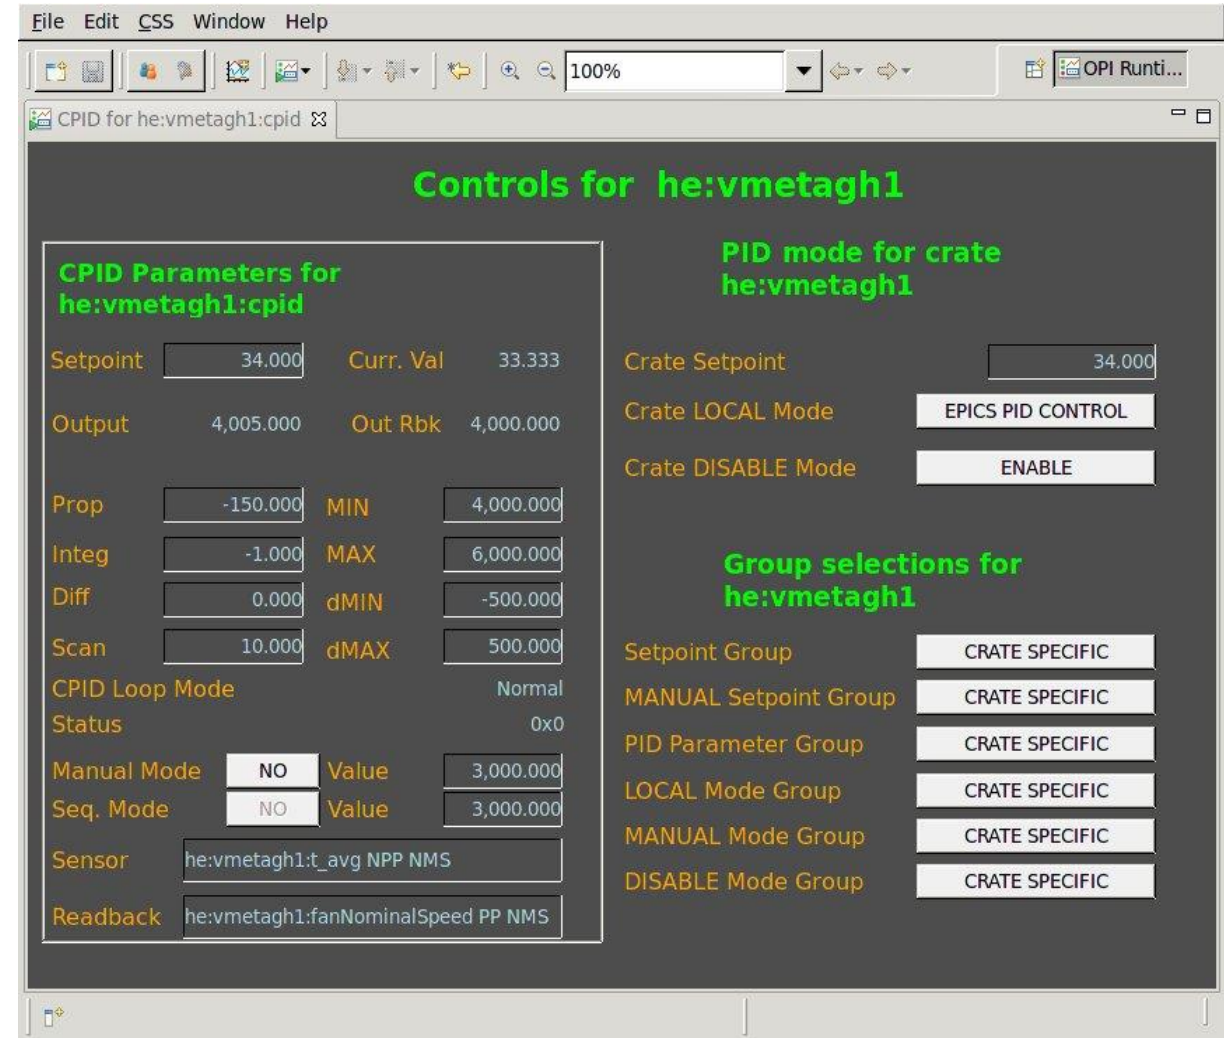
File Edit CSS Window Help

100%

OPI Runti...

CPID for he:vmetagh1:cpid

Controls for he:vmetagh1

CPID Parameters for he:vmetagh1:cpid

Setpoint 34.000 Curr. Val 33.333

Output 4,005.000 Out Rbk 4,000.000

Prop -150.000 MIN 4,000.000

Integ -1.000 MAX 6,000.000

Diff 0.000 dMIN -500.000

Scan 10.000 dMAX 500.000

CPID Loop Mode Normal

Status 0x0

Manual Mode NO Value 3,000.000

Seq. Mode NO Value 3,000.000

Sensor he:vmetagh1:t_avg NPP NMS

Readback he:vmetagh1:fanNominalSpeed PP NMS

PID mode for crate he:vmetagh1

Crate Setpoint 34.000

Crate LOCAL Mode EPICS PID CONTROL

Crate DISABLE Mode ENABLE

Group selections for he:vmetagh1

Setpoint Group CRATE SPECIFIC

MANUAL Setpoint Group CRATE SPECIFIC

PID Parameter Group CRATE SPECIFIC

LOCAL Mode Group CRATE SPECIFIC

MANUAL Mode Group CRATE SPECIFIC

DISABLE Mode Group CRATE SPECIFIC